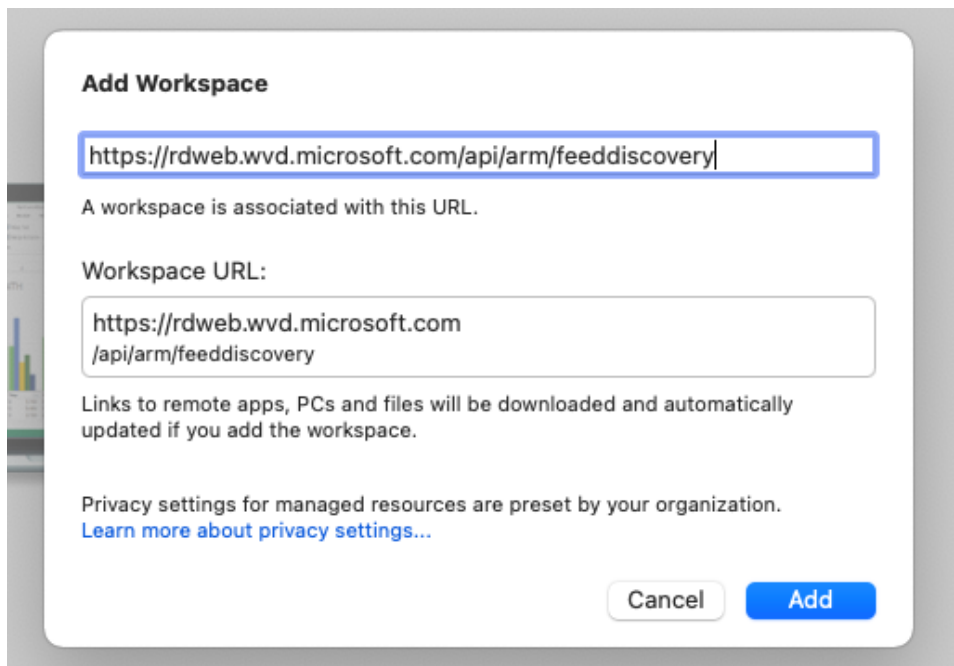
Add Workspace

https://rdweb.wvd.microsoft.com/api/arm/feeddiscovery

A workspace is associated with this URL.

Workspace URL:

https://rdweb.wvd.microsoft.com
/api/arm/feeddiscovery

Links to remote apps, PCs and files will be downloaded and automatically updated if you add the workspace.

Privacy settings for managed resources are preset by your organization.
Learn more about privacy settings...

Cancel
Add